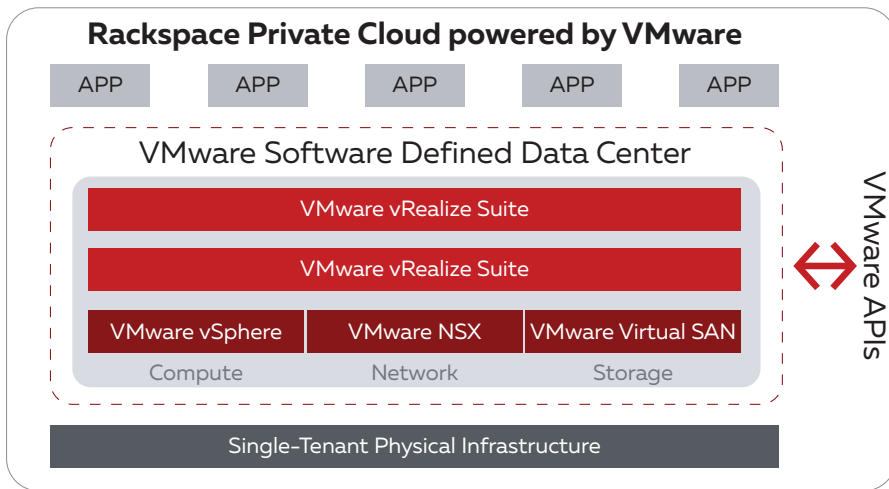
Rackspace Private Cloud powered by VMware

APP APP APP APP APP

VMware Software Defined Data Center

VMware vRealize Suite

VMware vRealize Suite

| VMware vSphere | VMware NSX | VMware Virtual SAN |
|---|---|---|
| Compute | Network | Storage |

VMware APIs

Single-Tenant Physical Infrastructure